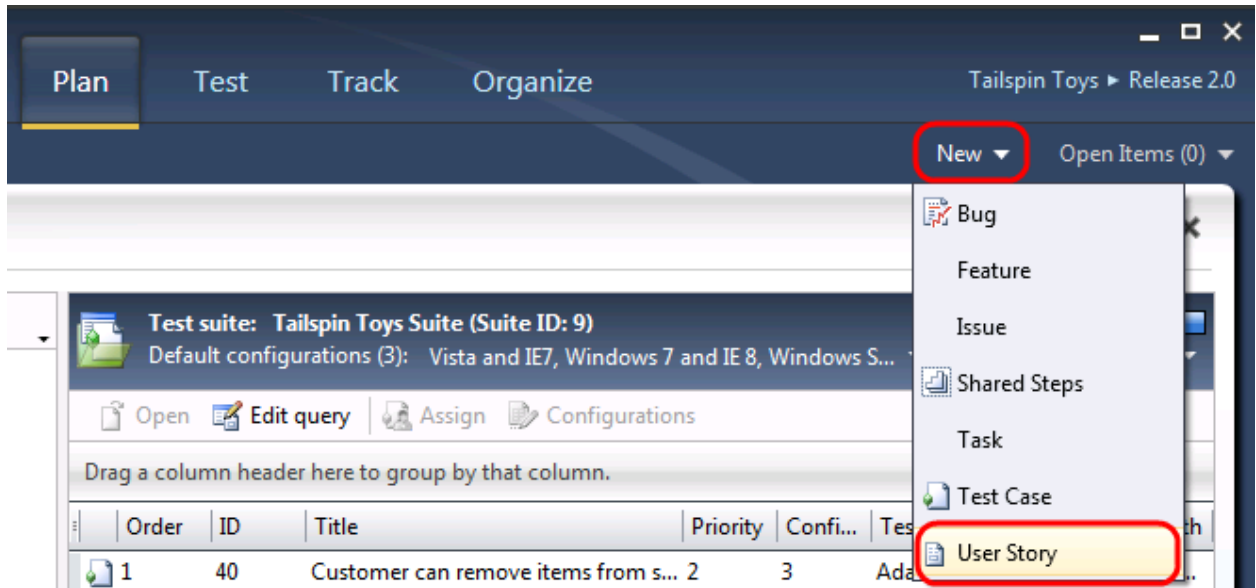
Plan Test Track Organize

Tailspin Toys ► Release 2.0

New ▾ Open Items (0) ▾

Bug
Feature
Issue
Shared Steps
Task
Test Case
User Story

Test suite: Tailspin Toys Suite (Suite ID: 9)
Default configurations (3): Vista and IE7, Windows 7 and IE 8, Windows S...

Open Edit query Assign Configurations

Drag a column header here to group by that column.

| Order | ID | Title | Priority | Confi... | Tes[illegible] |
|---|---|---|---|---|---|
| 1 | 40 | Customer can remove items from s... | 2 | 3 | Ada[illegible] |